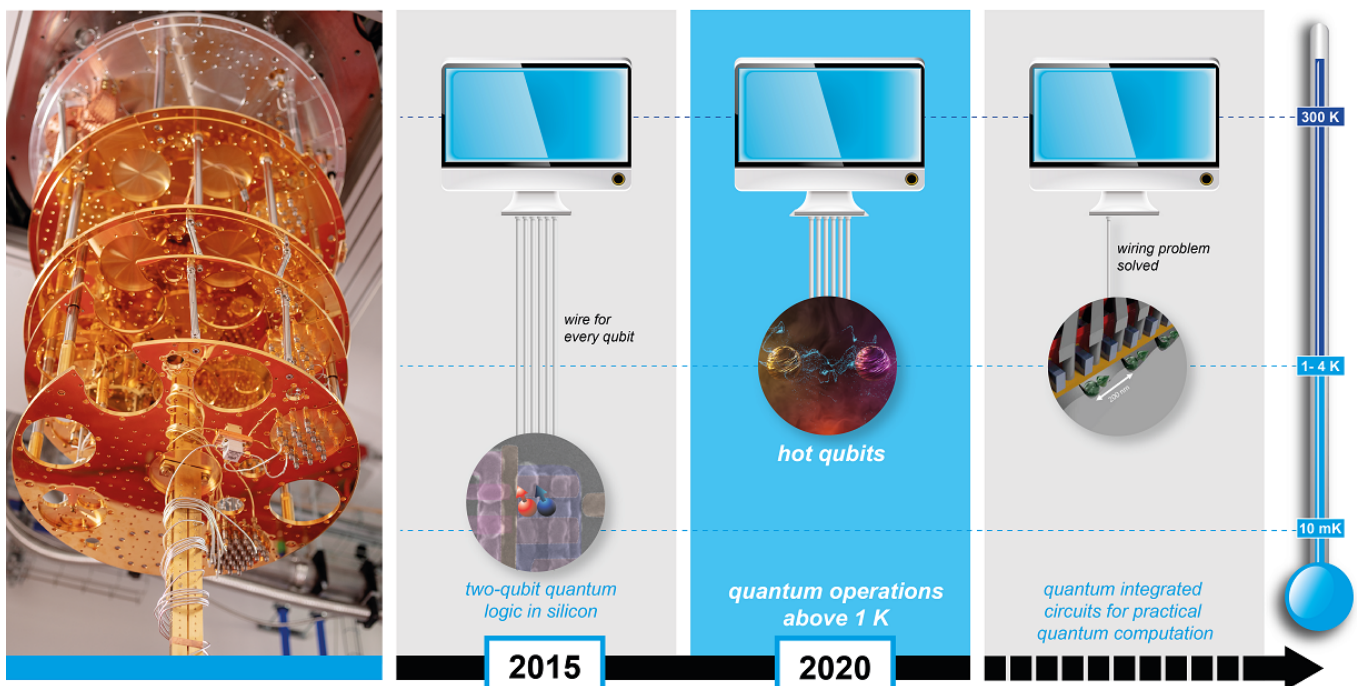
wire for every qubit

two-qubit quantum logic in silicon

2015

hot qubits

quantum operations above 1 K

2020

wiring problem solved

200 nm

quantum integrated circuits for practical quantum computation

300 K

1- 4 K

10 mK